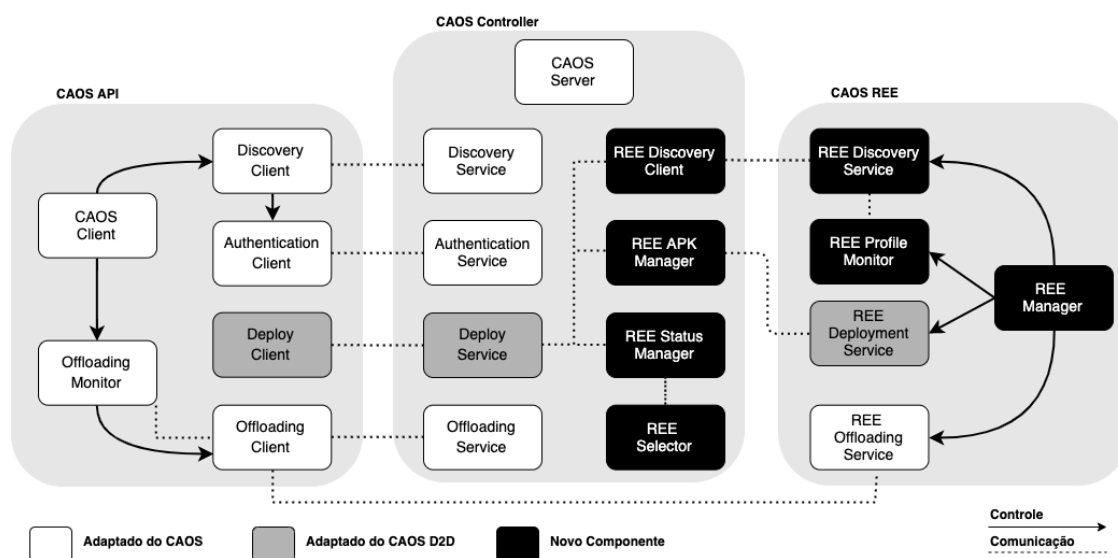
CAOS Controller

CAOS Server

CAOS API

CAOS REE

Discovery Client

Discovery Service

REE Discovery Client

REE Discovery Service

CAOS Client

Authentication Client

Authentication Service

REE APK Manager

REE Profile Monitor

REE Manager

Deploy Client

Deploy Service

REE Status Manager

REE Deployment Service

Offloading Monitor

Offloading Client

Offloading Service

REE Selector

REE Offloading Service

Adaptado do CAOS

Adaptado do CAOS D2D

Novo Componente

Controle

Comunicação